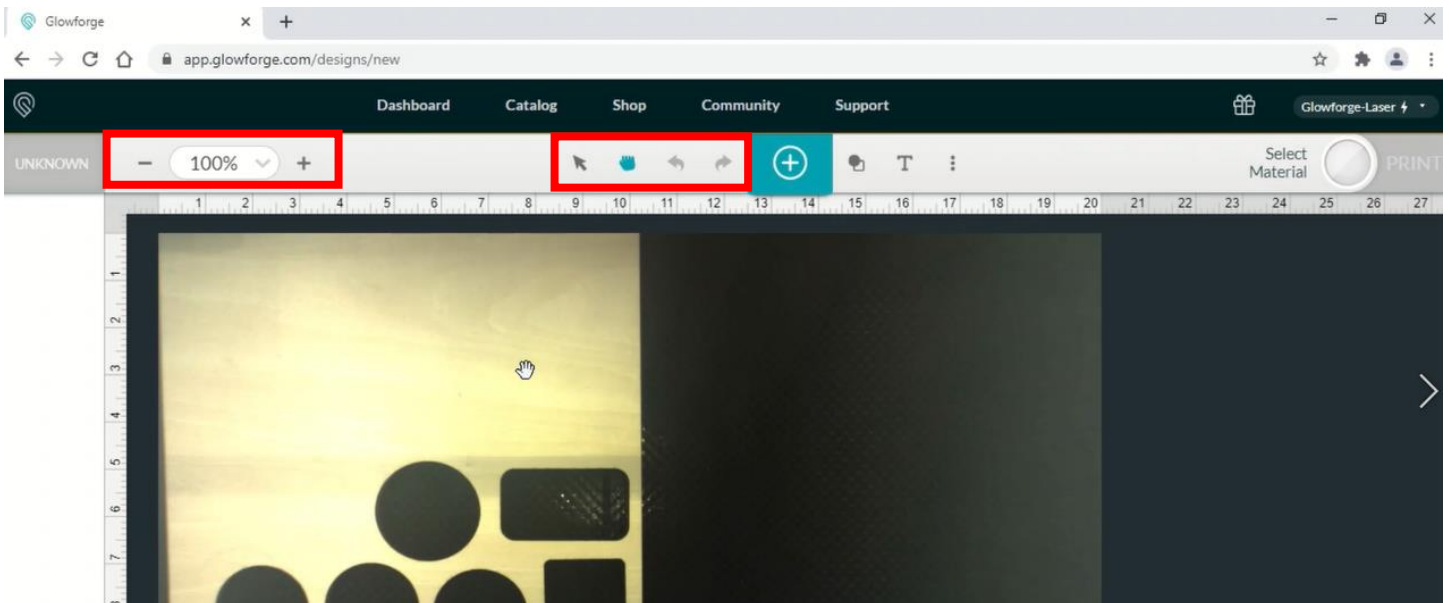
Glowforge
app.glowforge.com/designs/new
Dashboard Catalog Shop Community Support
Glowforge-Laser
UNKNOWN
− 100% +
T
Select Material
PRINT
1 2 3 4 5 6 7 8 9 10 11 12 13 14 15 16 17 18 19 20 21 22 23 24 25 26 27
1 2 3 4 5 6 7